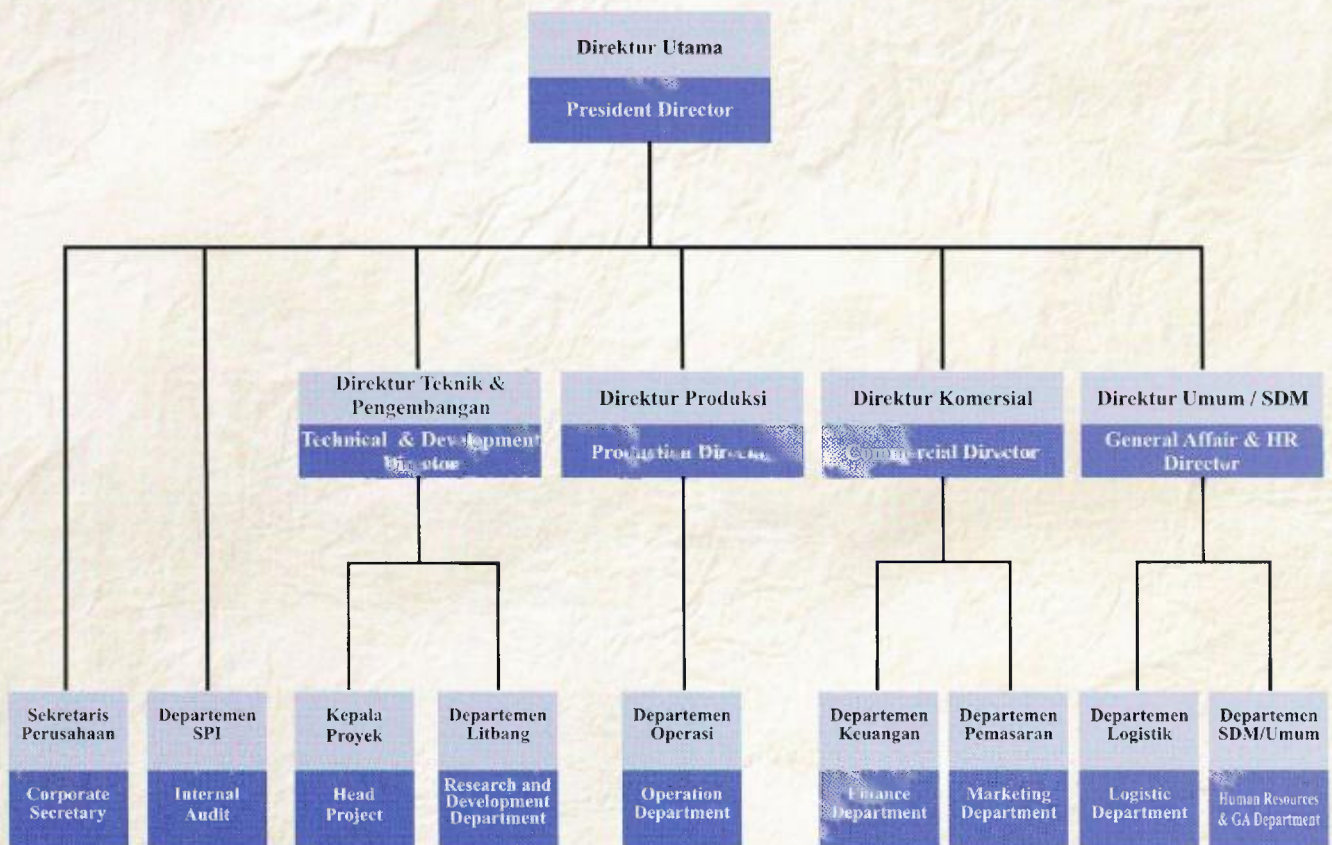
Direktur Utama
President Director

Direktur Teknik & Pengembangan
Technical & Development Director

Direktur Produksi
Production Director

Direktur Komersial
Commercial Director

Direktur Umum / SDM
General Affair & HR Director

Sekretaris Perusahaan
Corporate Secretary

Departemen SPI
Internal Audit

Kepala Proyek
Head Project

Departemen Litbang
Research and Development Department

Departemen Operasi
Operation Department

Departemen Keuangan
Finance Department

Departemen Pemasaran
Marketing Department

Departemen Logistik
Logistic Department

Departemen SDM/Umum
Human Resources & GA Department